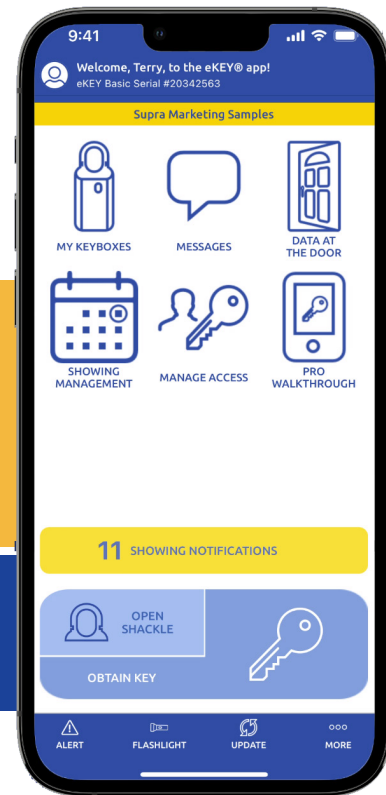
9:41

Welcome, Terry, to the eKEY® app!
eKEY Basic Serial #20342563

Supra Marketing Samples

MY KEYBOXES

MESSAGES

DATA AT THE DOOR

SHOWING MANAGEMENT

MANAGE ACCESS

PRO WALKTHROUGH

11 SHOWING NOTIFICATIONS

OPEN SHACKLE

OBTAIN KEY

ALERT

FLASHLIGHT

UPDATE

MORE